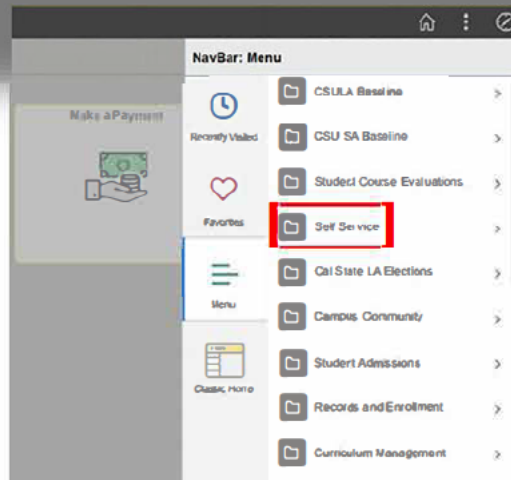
NavBar: Menu

Make a Payment

Recently Visited

Favorites

Menu

Classic Home

CSULA Baseline

CSU SA Baseline

Student Course Evaluations

Self Service

Cal State LA Elections

Campus Community

Student Admissions

Records and Enrollment

Curriculum Management